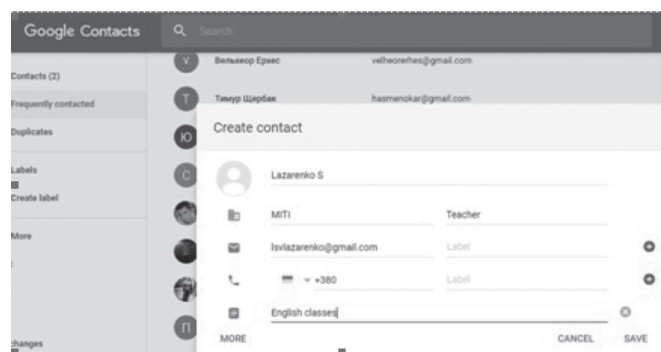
Google Contacts

Search

Contacts (2)

Frequently contacted

Duplicates

Labels

Create label

More

changes

V Вельхеор Ерхес velheorerhes@gmail.com

T Тимур Щербак hasmenokar@gmail.com

Ю

C

П

Create contact

Lazarenko S

MITI

Teacher

lsvlazarenko@gmail.com

Label

+380

Label

English classes

MORE

CANCEL

SAVE